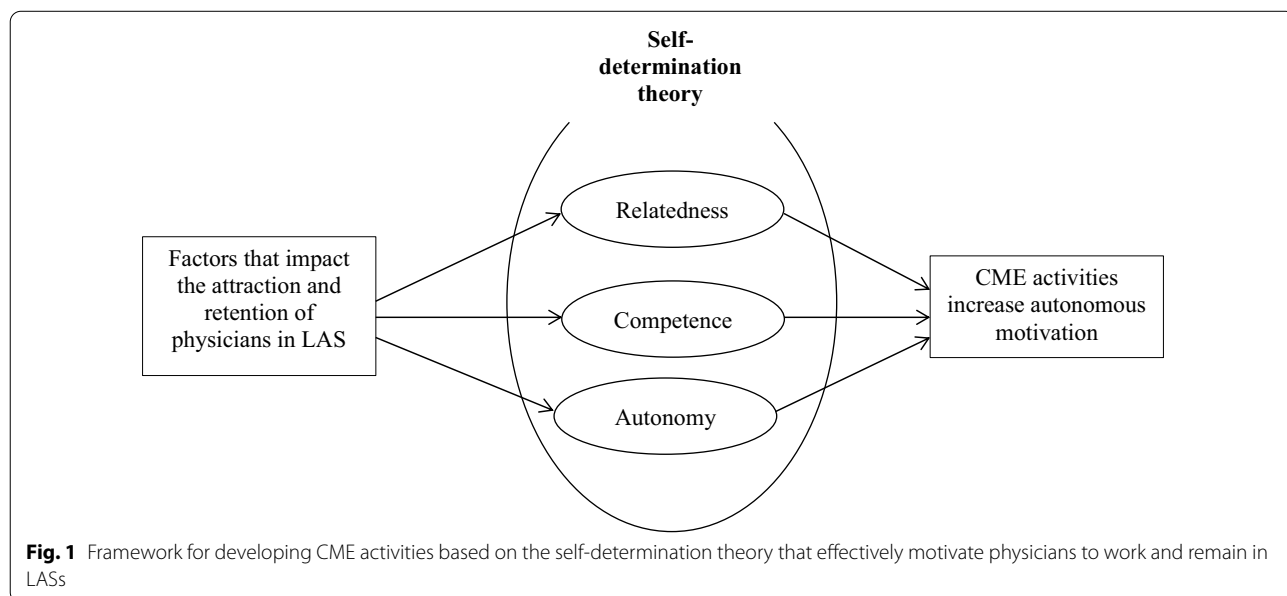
Self-determination theory

Factors that impact the attraction and retention of physicians in LAS

Relatedness

Competence

Autonomy

CME activities increase autonomous motivation

**Fig. 1** Framework for developing CME activities based on the self-determination theory that effectively motivate physicians to work and remain in LASs